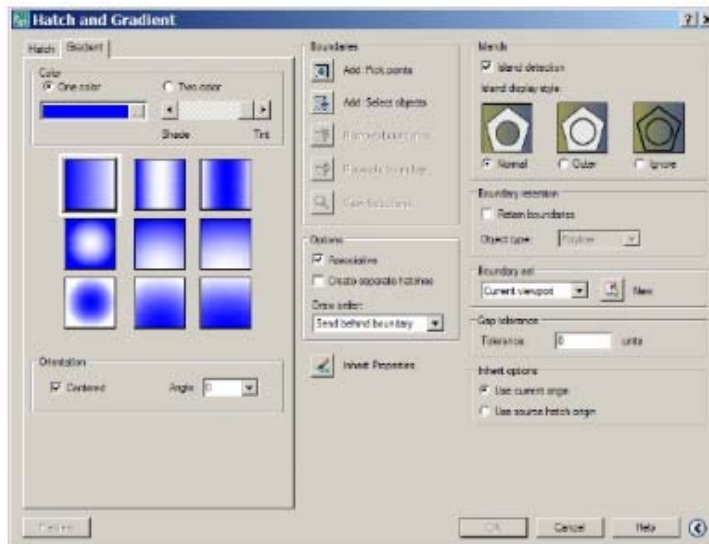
Hatch and Gradient

Hatch | Gradient

Color
One color
Two color
Shade
Tint

Orientation
Centered
Angle: 0

Boundaries
Add: Pick points
Add: Select objects
Remove boundaries
Recreate boundary
View Selections

Options
Associative
Create separate hatches
Draw order:
Send behind boundary

Inherit Properties

Islands
Island detection
Island display style:
Normal
Outer
Ignore

Boundary retention
Retain boundaries
Object type: Polyline

Boundary set
Current viewport
New

Gap tolerance
Tolerance: 0 units

Inherit options
Use current origin
Use source hatch origin

Preview
OK
Cancel
Help